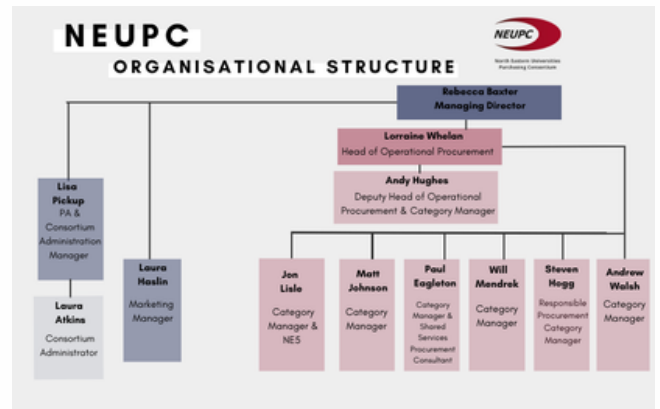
NEUPC

ORGANISATIONAL STRUCTURE

NEUPC
North Eastern Universities Purchasing Consortium

Rebecca Baxter
Managing Director

Lorraine Whelan
Head of Operational Procurement

Andy Hughes
Deputy Head of Operational Procurement & Category Manager

Lisa Pickup
PA & Consortium Administration Manager

Laura Atkins
Consortium Administrator

Laura Haslin
Marketing Manager

Jon Lisle
Category Manager & NE5

Matt Johnson
Category Manager

Paul Eagleton
Category Manager & Shared Services Procurement Consultant

Will Mendrek
Category Manager

Steven Hogg
Responsible Procurement Category Manager

Andrew Walsh
Category Manager